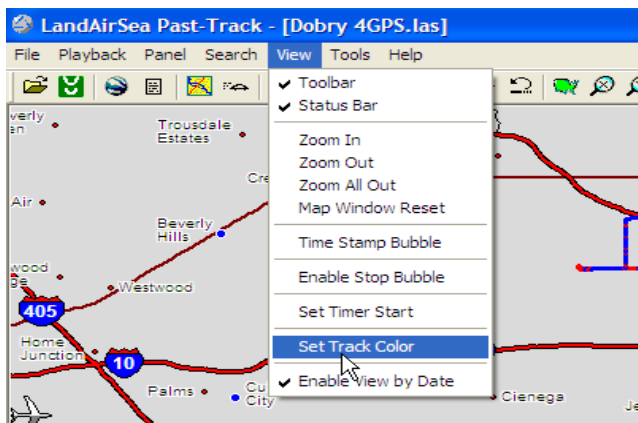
LandAirSea Past-Track - [Dobry 4GPS.las]

File Playback Panel Search View Tools Help

✔ Toolbar
✔ Status Bar
Zoom In
Zoom Out
Zoom All Out
Map Window Reset
Time Stamp Bubble
Enable Stop Bubble
Set Timer Start
Set Track Color
✔ Enable View by Date

verly
en
Trousdale Estates
Cre
Air
Beverly Hills
wood
ge
Westwood
405
Home Junction
10
Palms
Cu
City
Cienega
Je